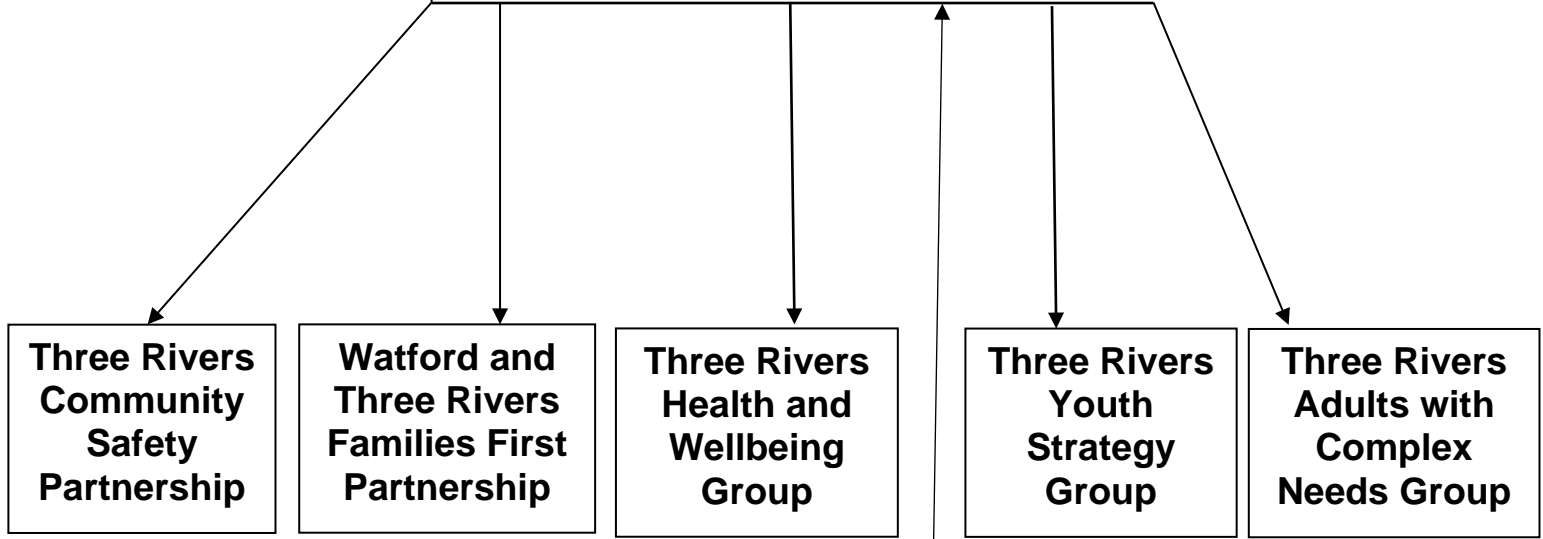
Three Rivers Community Safety Partnership

Watford and Three Rivers Families First Partnership

Three Rivers Health and Wellbeing Group

Three Rivers Youth Strategy Group

Three Rivers Adults with Complex Needs Group